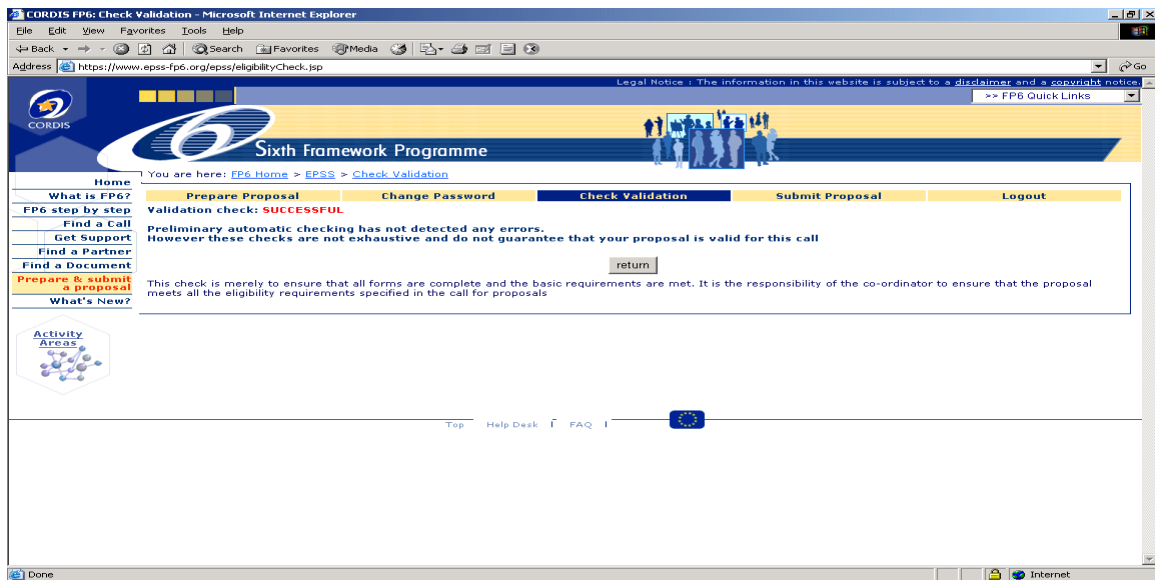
CORDIS FP6: Check Validation - Microsoft Internet Explorer

File Edit View Favorites Tools Help

Back Search Favorites Media

Address https://www.epss-fp6.org/epss/eligibilityCheck.jsp Go

Legal Notice : The information in this website is subject to a disclaimer and a copyright notice.

>> FP6 Quick Links

CORDIS

Sixth Framework Programme

Home
What is FP6?
FP6 step by step
Find a Call
Get Support
Find a Partner
Find a Document
Prepare & submit a proposal
What's New?

Activity Areas

You are here: FP6 Home > EPSS > Check Validation

| Prepare Proposal | Change Password | Check Validation | Submit Proposal | Logout |
|---|---|---|---|---|

Validation check: SUCCESSFUL

Preliminary automatic checking has not detected any errors.
However these checks are not exhaustive and do not guarantee that your proposal is valid for this call

return

This check is merely to ensure that all forms are complete and the basic requirements are met. It is the responsibility of the co-ordinator to ensure that the proposal meets all the eligibility requirements specified in the call for proposals

Top Help Desk | FAQ |

Done Internet